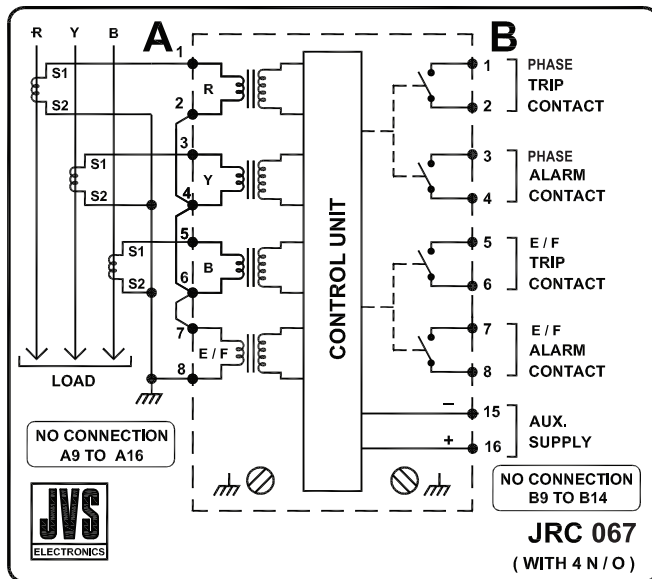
R Y B

A

1

S1

S2

R

2

3

S1

S2

Y

4

5

S1

S2

B

6

7

E / F

8

LOAD

NO CONNECTION
A9 TO A16

JVS
ELECTRONICS

CONTROL UNIT

B

1
2
PHASE
TRIP
CONTACT

3
4
PHASE
ALARM
CONTACT

5
6
E / F
TRIP
CONTACT

7
8
E / F
ALARM
CONTACT

−
15
+
16
AUX.
SUPPLY

NO CONNECTION
B9 TO B14

JRC 067
( WITH 4 N / O )